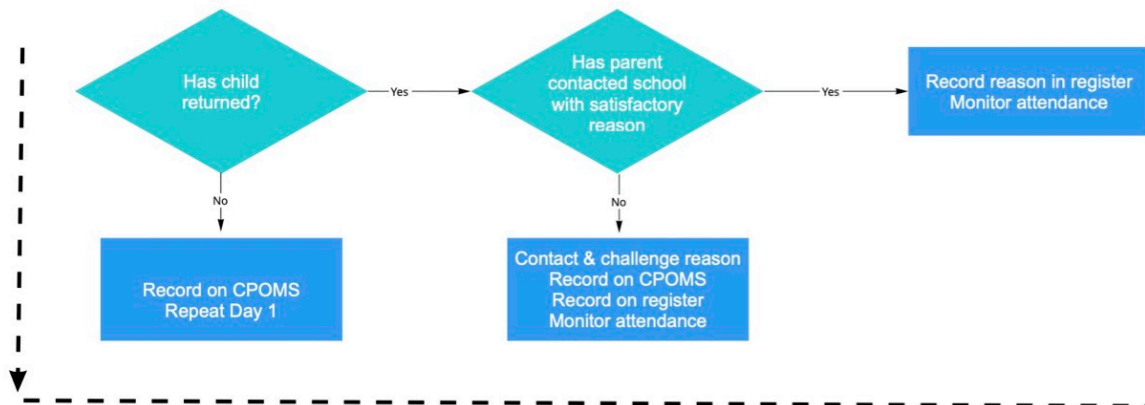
Has child returned?

Yes

Has parent contacted school with satisfactory reason

Yes

Record reason in register
Monitor attendance

No

Record on CPOMS
Repeat Day 1

No

Contact & challenge reason
Record on CPOMS
Record on register
Monitor attendance